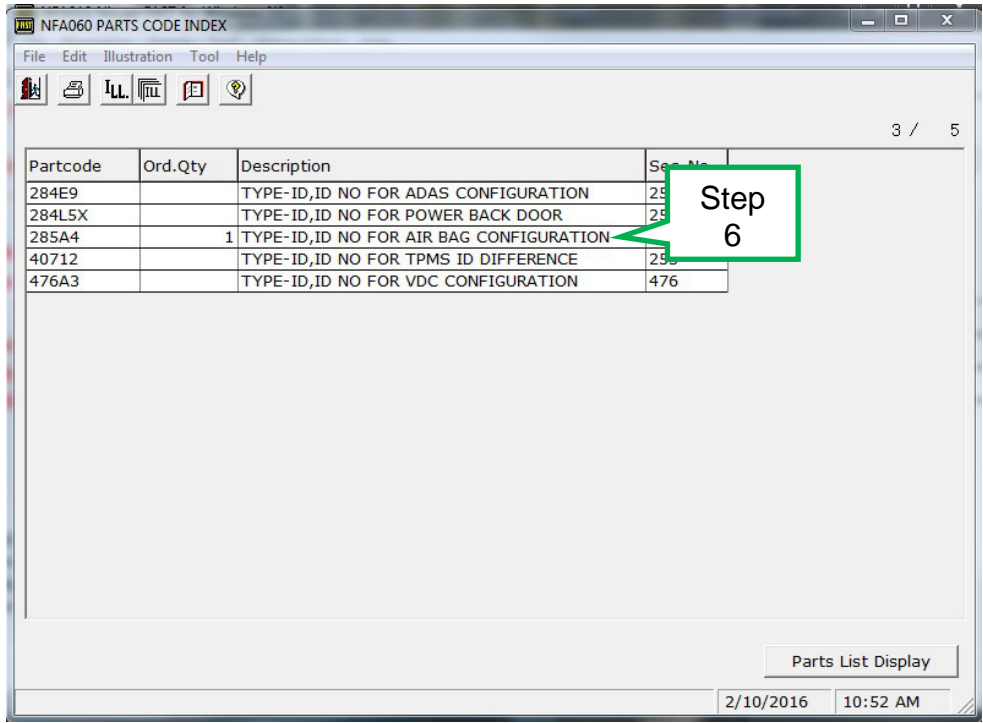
NFA060 PARTS CODE INDEX

File Edit Illustration Tool Help

3 / 5

| Partcode | Ord.Qty | Description | Seq.No |
|---|---|---|---|
| 284E9 | | TYPE-ID,ID NO FOR ADAS CONFIGURATION | 25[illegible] |
| 284L5X | | TYPE-ID,ID NO FOR POWER BACK DOOR | 25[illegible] |
| 285A4 | 1 | TYPE-ID,ID NO FOR AIR BAG CONFIGURATION | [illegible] |
| 40712 | | TYPE-ID,ID NO FOR TPMS ID DIFFERENCE | 25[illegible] |
| 476A3 | | TYPE-ID,ID NO FOR VDC CONFIGURATION | 476 |

Step 6

Parts List Display

2/10/2016 10:52 AM